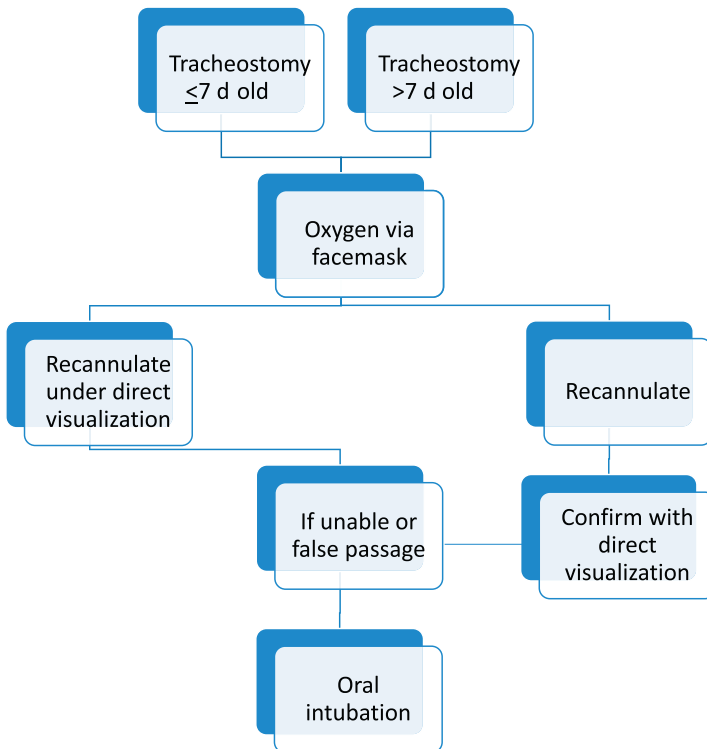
Tracheostomy $\leq$7 d old

Tracheostomy >7 d old

Oxygen via facemask

Recannulate under direct visualization

Recannulate

If unable or false passage

Confirm with direct visualization

Oral intubation